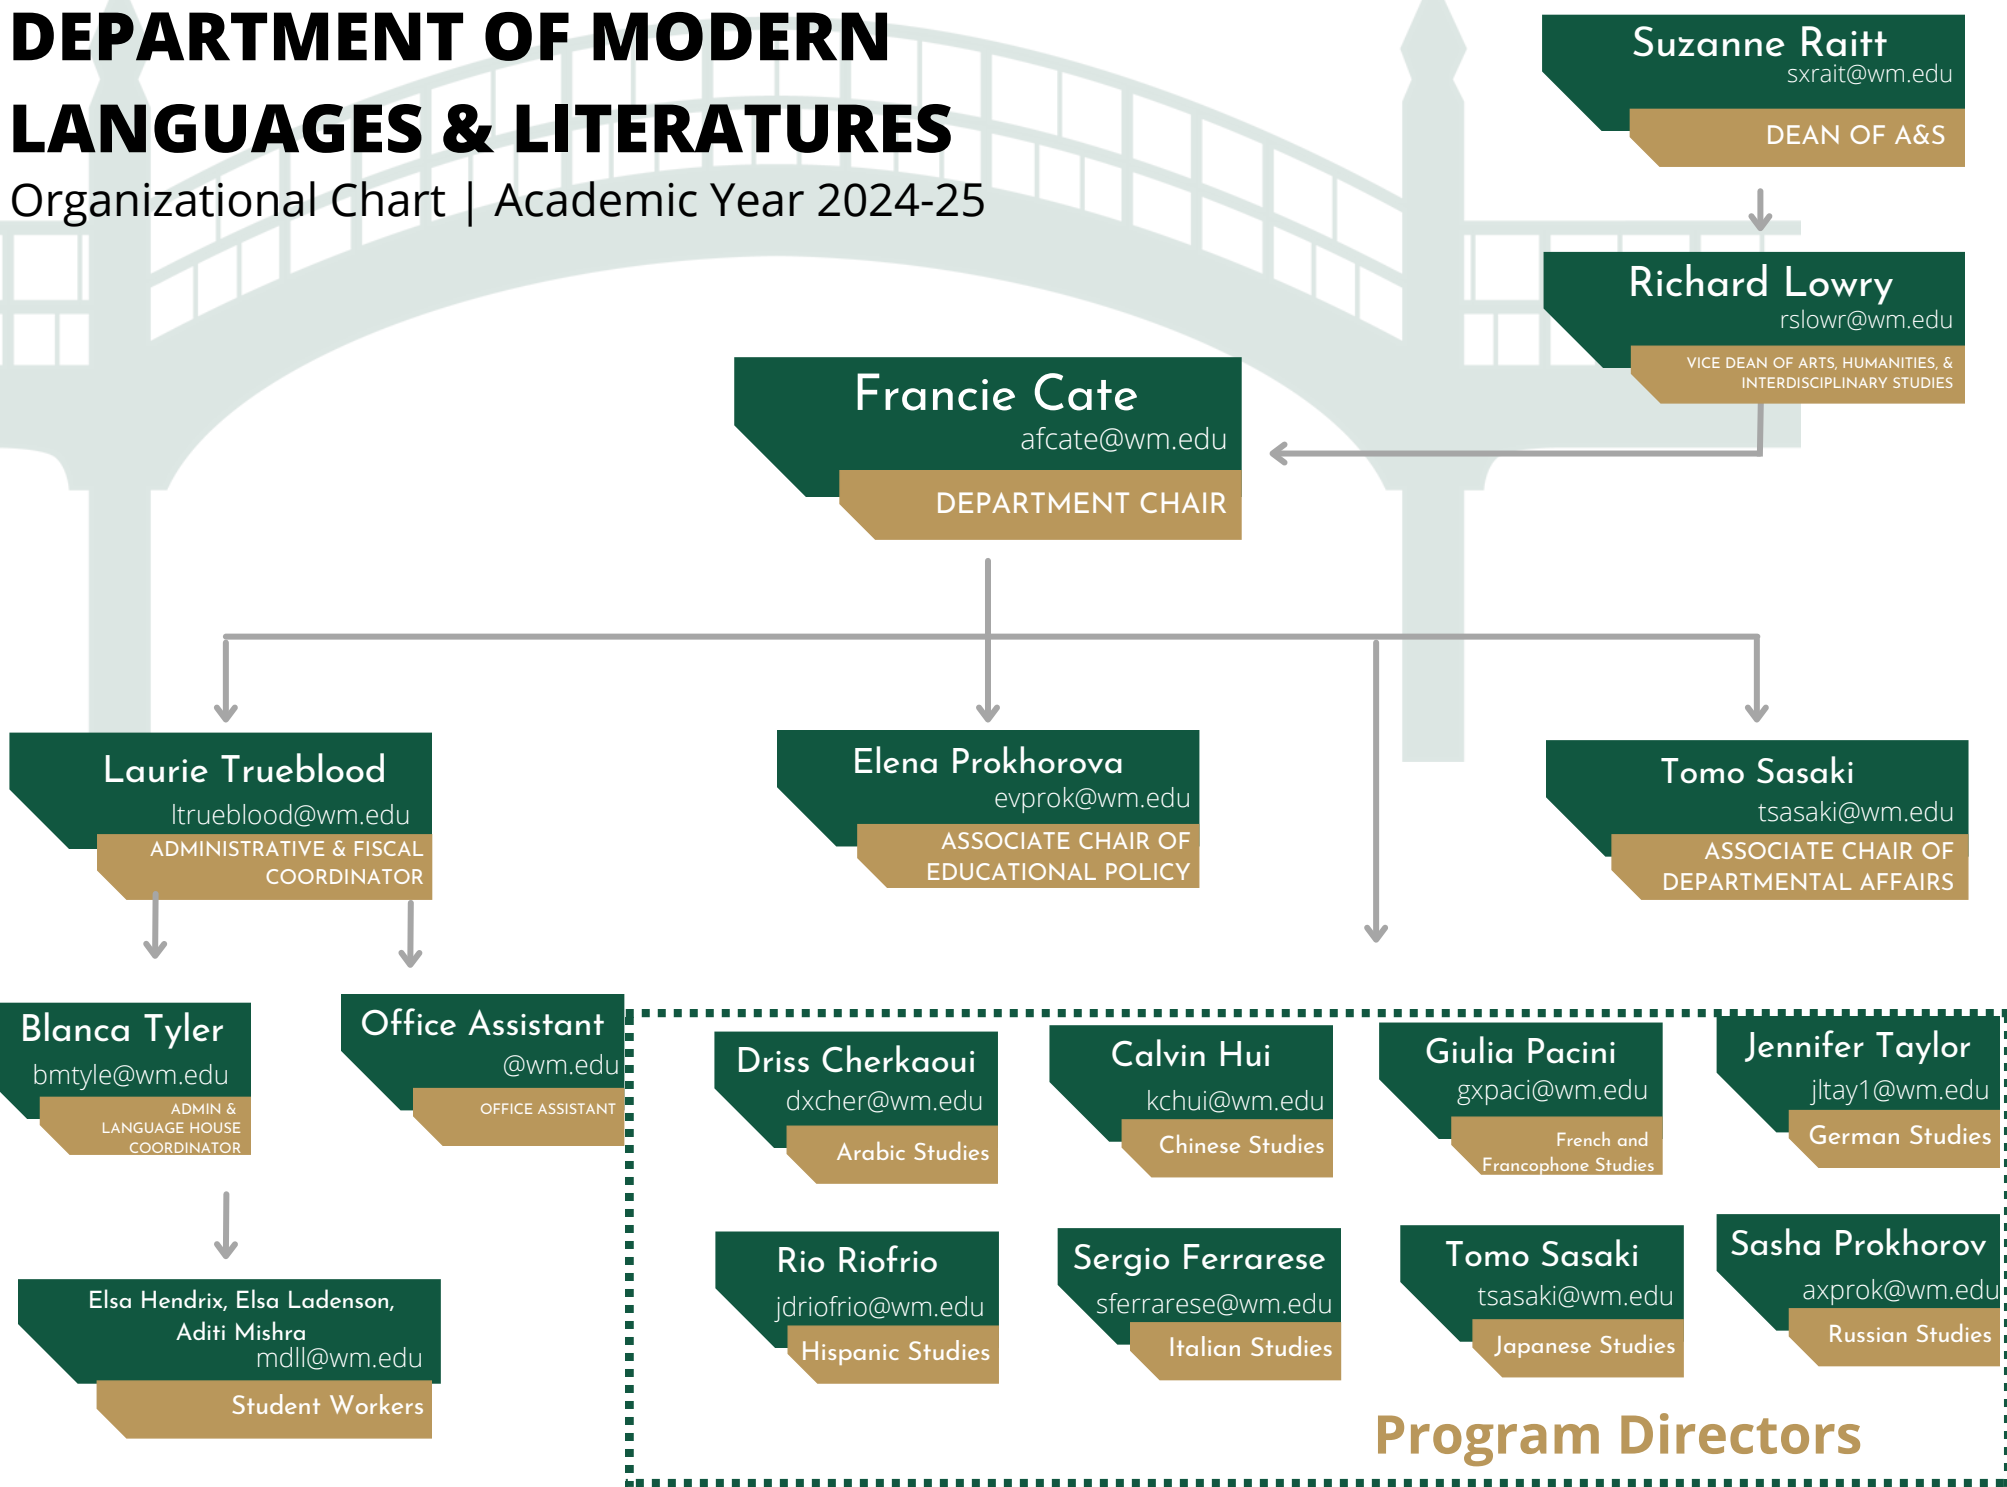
DEPARTMENT OF MODERN LANGUAGES & LITERATURES
Organizational Chart | Academic Year 2024-25

Suzanne Raitt
sxrait@wm.edu
DEAN OF A&S

Richard Lowry
rslowr@wm.edu
VICE DEAN OF ARTS, HUMANITIES, & INTERDISCIPLINARY STUDIES

Francie Cate
afcate@wm.edu
DEPARTMENT CHAIR

Laurie Trueblood
ltrueblood@wm.edu
ADMINISTRATIVE & FISCAL COORDINATOR

Elena Prokhorova
evprok@wm.edu
ASSOCIATE CHAIR OF EDUCATIONAL POLICY

Tomo Sasaki
tsasaki@wm.edu
ASSOCIATE CHAIR OF DEPARTMENTAL AFFAIRS

Blanca Tyler
bmtyle@wm.edu
ADMIN & LANGUAGE HOUSE COORDINATOR

Office Assistant
@wm.edu
OFFICE ASSISTANT

Elsa Hendrix, Elsa Ladenson, Aditi Mishra
mdll@wm.edu
Student Workers

Driss Cherkaoui
dxcher@wm.edu
Arabic Studies

Calvin Hui
kchui@wm.edu
Chinese Studies

Giulia Pacini
gxpaci@wm.edu
French and Francophone Studies

Jennifer Taylor
jltay1@wm.edu
German Studies

Rio Riofrio
jdriofrio@wm.edu
Hispanic Studies

Sergio Ferrarese
sferrarese@wm.edu
Italian Studies

Tomo Sasaki
tsasaki@wm.edu
Japanese Studies

Sasha Prokhorov
axprok@wm.edu
Russian Studies

Program Directors